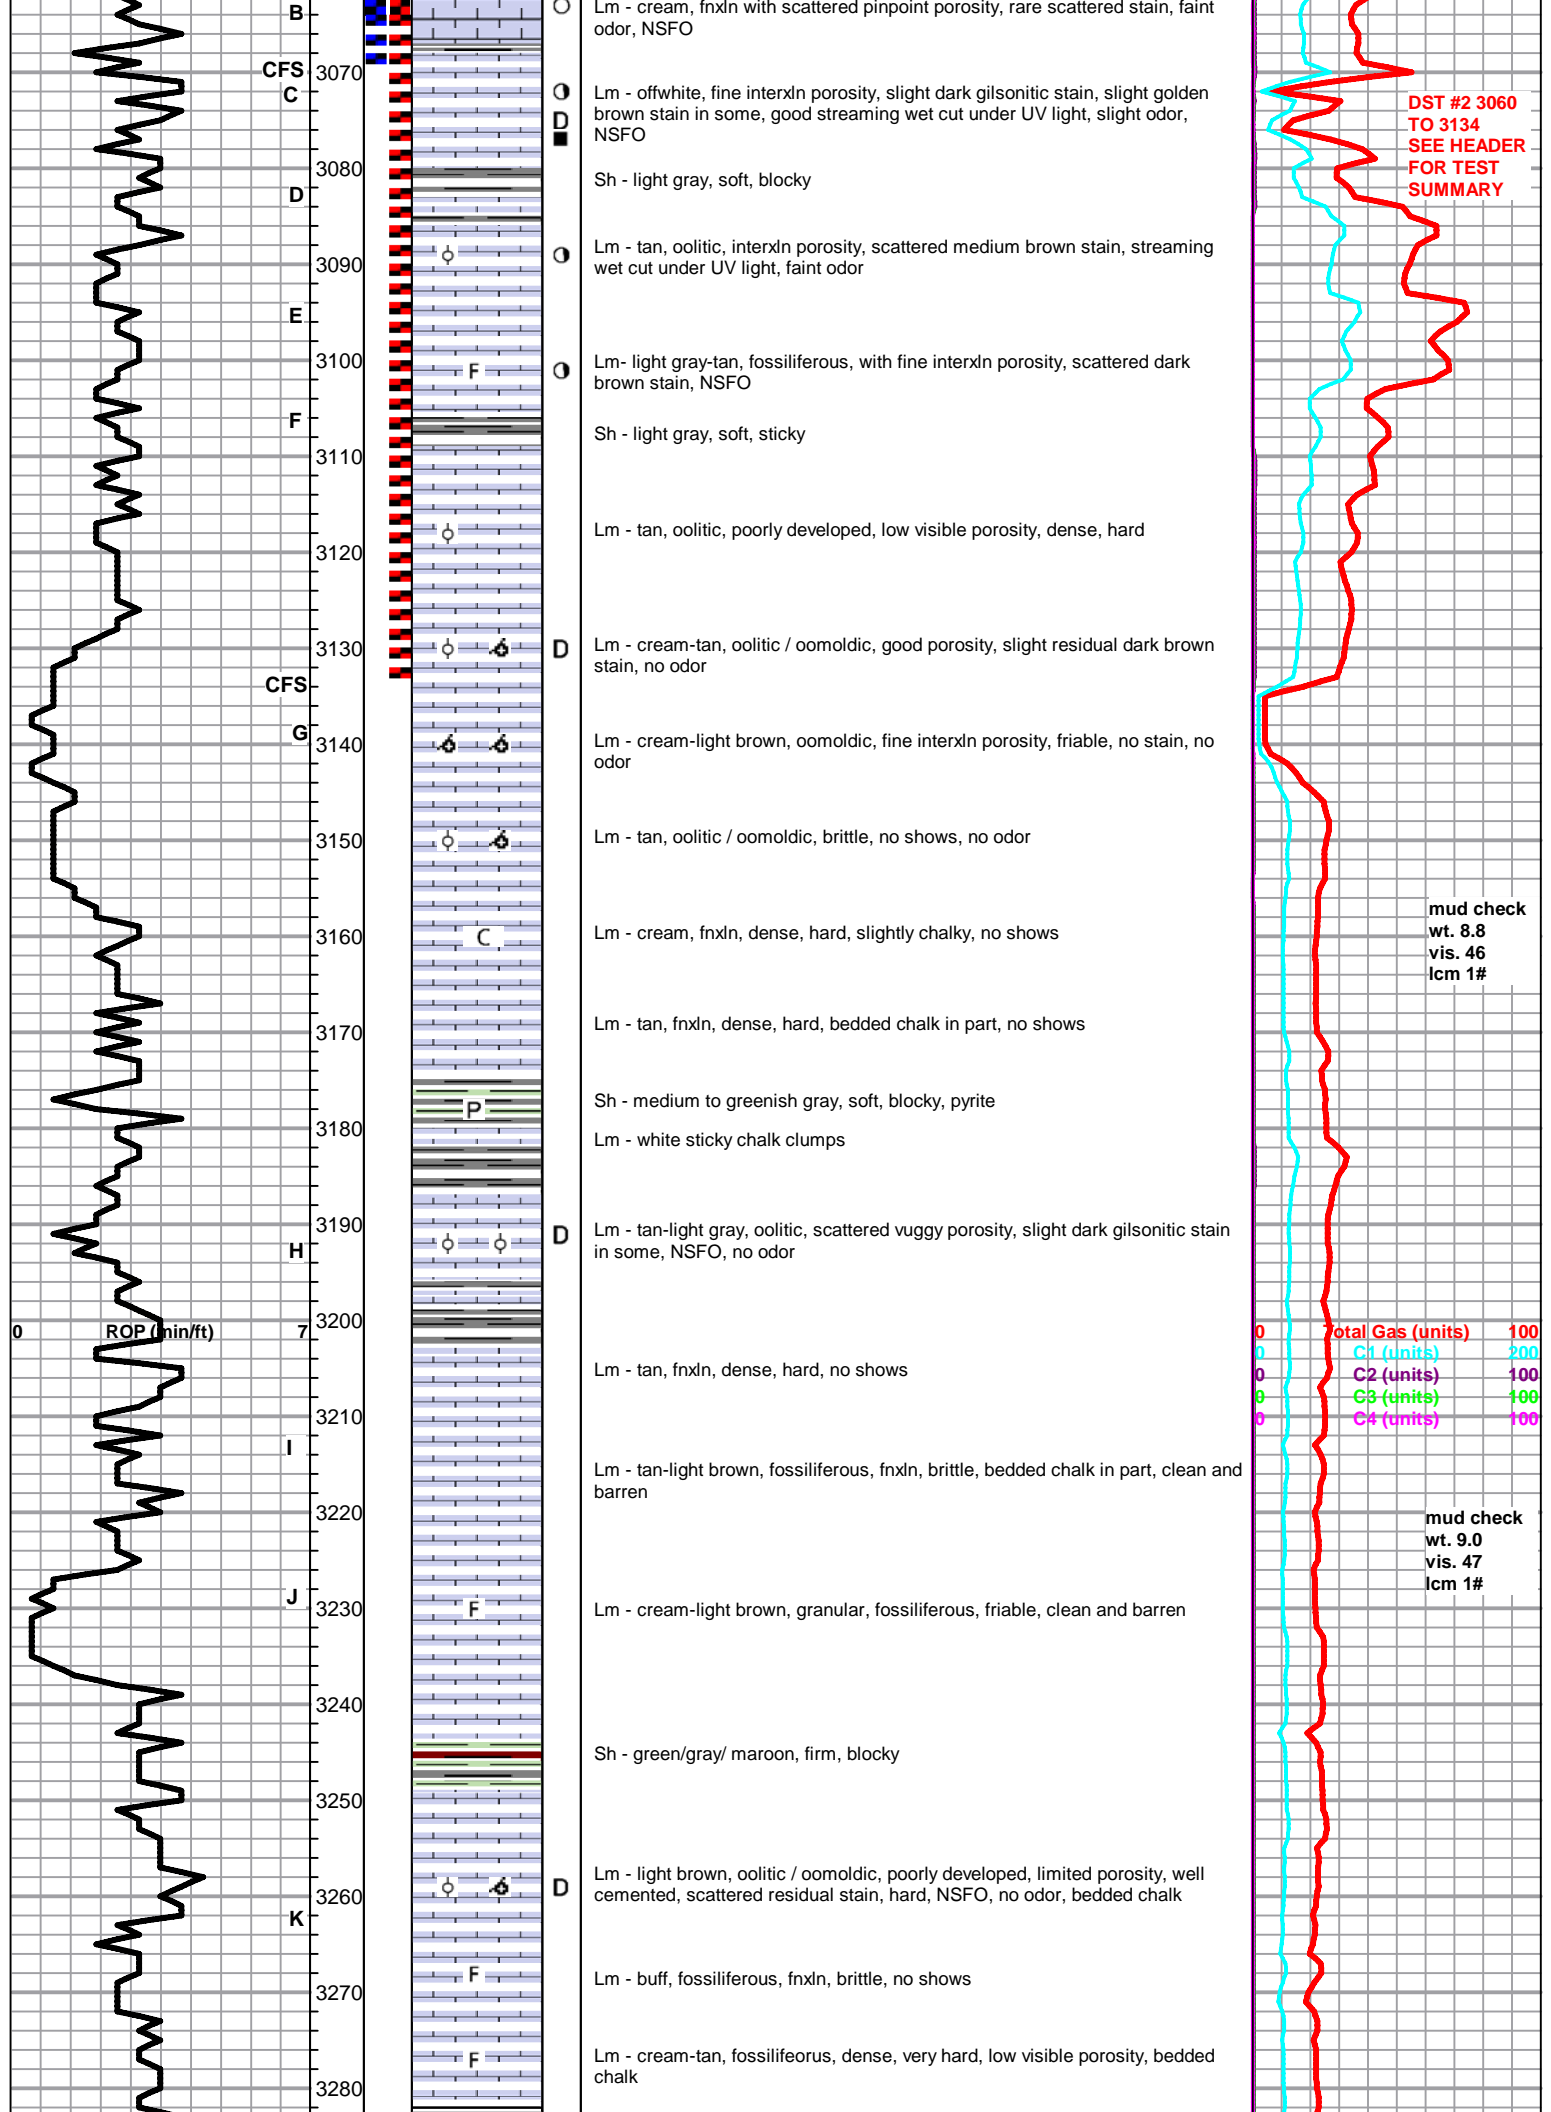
B
CFS 3070
C
3080
D
3090
E
3100
F
3110
3120
3130
CFS
G 3140
3150
3160
3170
3180
3190
H
3200
0 ROP (min/ft) 7
3210
I
3220
J 3230
3240
3250
3260
K
3270
3280

D
D
F
D
C
P
D
F
F
F
D

Lm - cream, fnxln with scattered pinpoint porosity, rare scattered stain, faint odor, NSFO

Lm - offwhite, fine interxln porosity, slight dark gilsonitic stain, slight golden brown stain in some, good streaming wet cut under UV light, slight odor, NSFO

Sh - light gray, soft, blocky

Lm - tan, oolitic, interxln porosity, scattered medium brown stain, streaming wet cut under UV light, faint odor

Lm- light gray-tan, fossiliferous, with fine interxln porosity, scattered dark brown stain, NSFO

Sh - light gray, soft, sticky

Lm - tan, oolitic, poorly developed, low visible porosity, dense, hard

Lm - cream-tan, oolitic / oomoldic, good porosity, slight residual dark brown stain, no odor

Lm - cream-light brown, oomoldic, fine interxln porosity, friable, no stain, no odor

Lm - tan, oolitic / oomoldic, brittle, no shows, no odor

Lm - cream, fnxln, dense, hard, slightly chalky, no shows

Lm - tan, fnxln, dense, hard, bedded chalk in part, no shows

Sh - medium to greenish gray, soft, blocky, pyrite

Lm - white sticky chalk clumps

Lm - tan-light gray, oolitic, scattered vuggy porosity, slight dark gilsonitic stain in some, NSFO, no odor

Lm - tan, fnxln, dense, hard, no shows

Lm - tan-light brown, fossiliferous, fnxln, brittle, bedded chalk in part, clean and barren

Lm - cream-light brown, granular, fossiliferous, friable, clean and barren

Sh - green/gray/ maroon, firm, blocky

Lm - light brown, oolitic / oomoldic, poorly developed, limited porosity, well cemented, scattered residual stain, hard, NSFO, no odor, bedded chalk

Lm - buff, fossiliferous, fnxln, brittle, no shows

Lm - cream-tan, fossilifeorus, dense, very hard, low visible porosity, bedded chalk

DST #2 3060 TO 3134 SEE HEADER FOR TEST SUMMARY

mud check
wt. 8.8
vis. 46
lcm 1#

| 0 | Total Gas (units) | 100 |
|---|---|---|
| 0 | C1 (units) | 200 |
| 0 | C2 (units) | 100 |
| 0 | C3 (units) | 100 |
| 0 | C4 (units) | 100 |

mud check
wt. 9.0
vis. 47
lcm 1#